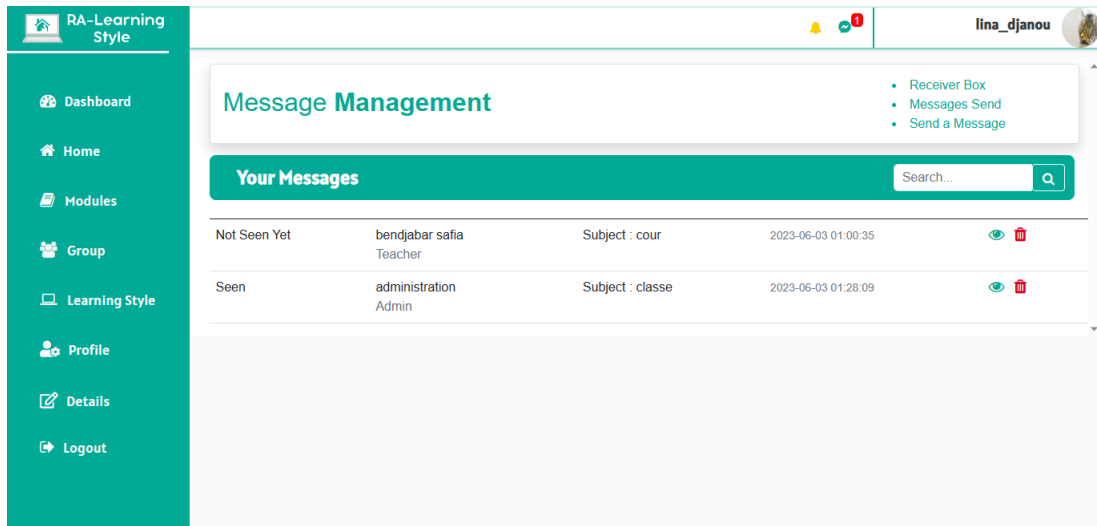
RA-Learning Style

1

lina_djanou

Dashboard

Home

Modules

Group

Learning Style

Profile

Details

Logout

Message **Management**

- Receiver Box
- Messages Send
- Send a Message

**Your Messages**

Search...

| | | | |
|---|---|---|---|
| Not Seen Yet | bendjabar safia<br>Teacher | Subject : cour | 2023-06-03 01:00:35 |
| Seen | administration<br>Admin | Subject : classe | 2023-06-03 01:28:09 |